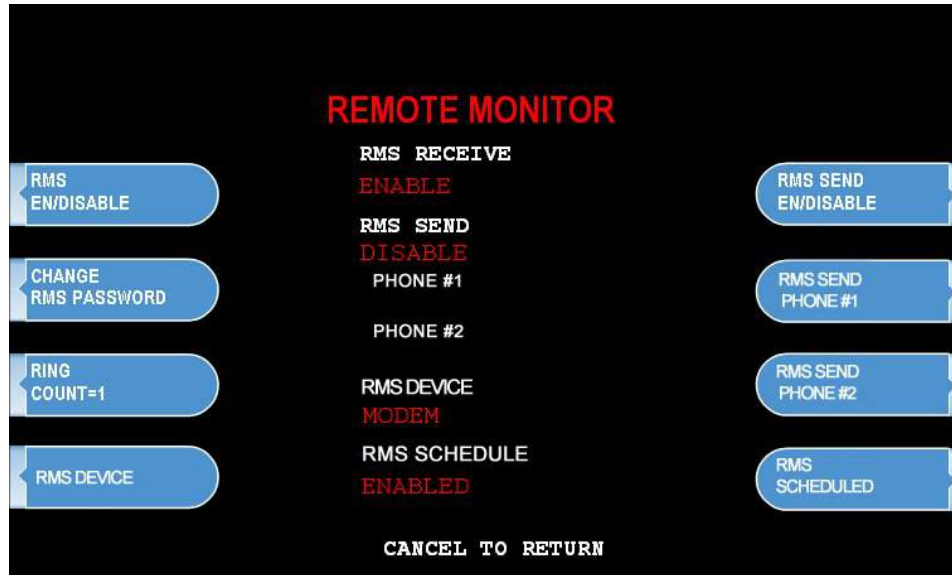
REMOTE MONITOR

RMS EN/DISABLE

CHANGE RMS PASSWORD

RING COUNT=1

RMS DEVICE

RMS RECEIVE
ENABLE

RMS SEND
DISABLE

PHONE #1

PHONE #2

RMS DEVICE
MODEM

RMS SCHEDULE
ENABLED

RMS SEND EN/DISABLE

RMS SEND PHONE #1

RMS SEND PHONE #2

RMS SCHEDULED

CANCEL TO RETURN